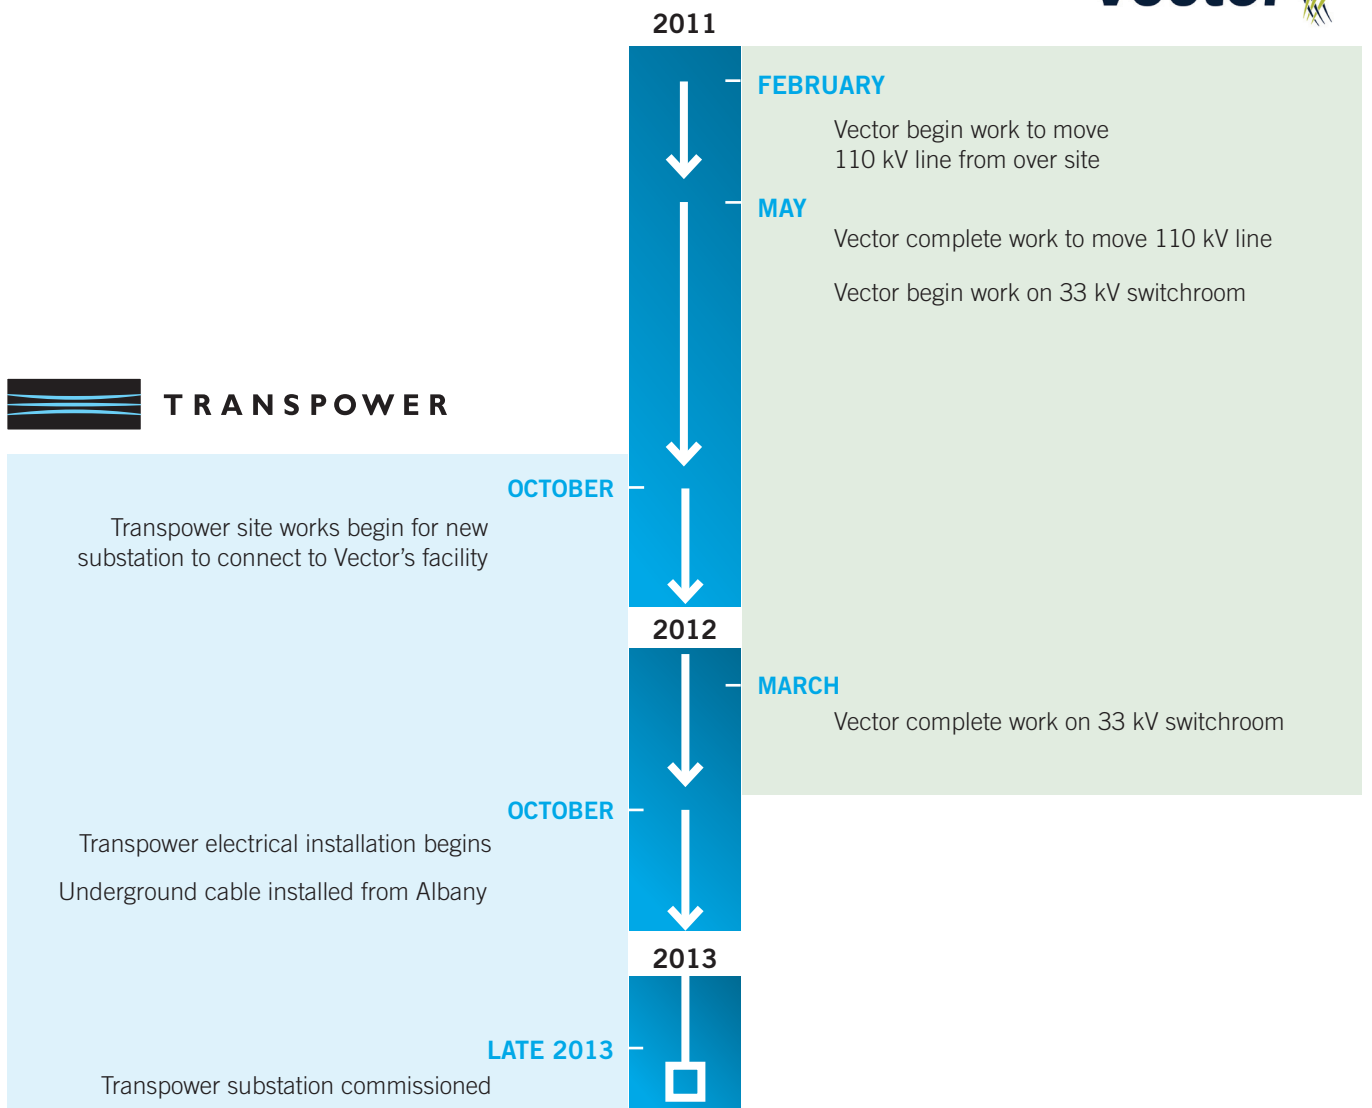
2011

FEBRUARY

Vector begin work to move 110 kV line from over site

MAY

Vector complete work to move 110 kV line

Vector begin work on 33 kV switchroom

TRANSPOWER

OCTOBER

Transpower site works begin for new substation to connect to Vector's facility

2012

MARCH

Vector complete work on 33 kV switchroom

OCTOBER

Transpower electrical installation begins

Underground cable installed from Albany

2013

LATE 2013

Transpower substation commissioned